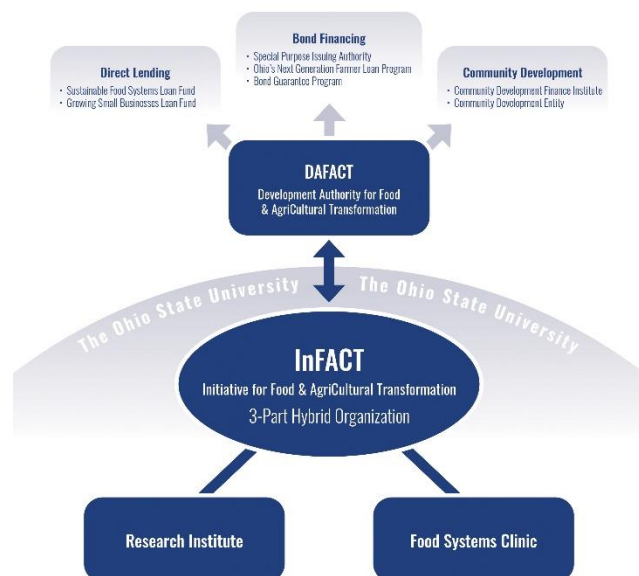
Bond Financing
• Special Purpose Issuing Authority
• Ohio's Next Generation Farmer Loan Program
• Bond Guarantee Program

Direct Lending
• Sustainable Food Systems Loan Fund
• Growing Small Businesses Loan Fund

Community Development
• Community Development Finance Institute
• Community Development Entity

DAFACT
Development Authority for Food & AgriCultural Transformation

The Ohio State University The Ohio State University

InFACT
Initiative for Food & AgriCultural Transformation
3-Part Hybrid Organization

Research Institute

Food Systems Clinic